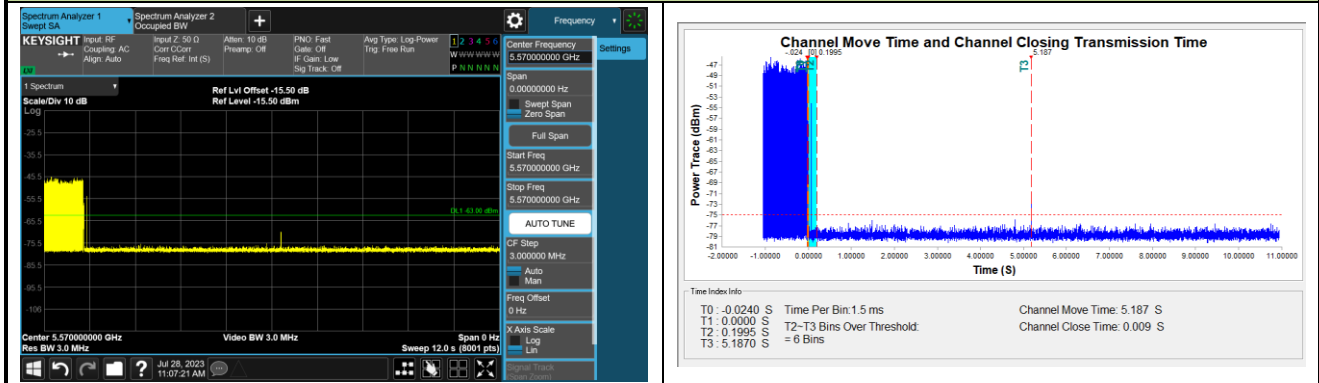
Spectrum Analyzer 1 Swept SA
Spectrum Analyzer 2 Occupied BW
+
Frequency
KEYSIGHT
Input: RF
Coupling: AC
Align: Auto
Input Z: 50 Ω
Corr CCorr
Freq Ref: Int (S)
Atten: 10 dB
Preamp: Off
PNO: Fast
Gate: Off
IF Gain: Low
Sig Track: Off
Avg Type: Log-Power
Trig: Free Run
1 2 3 4 5 6
W W W W W W
P N N N N N
LXI
1 Spectrum
Scale/Div 10 dB
Log
Ref Lvl Offset -15.50 dB
Ref Level -15.50 dBm
-25.5
-35.5
-45.5
-55.5
-65.5
-75.5
-85.5
-95.5
-106
DL1 -63.00 dBm
Center 5.570000000 GHz
Res BW 3.0 MHz
Video BW 3.0 MHz
Span 0 Hz
Sweep 12.0 s (8001 pts)
Jul 28, 2023
11:07:21 AM
Center Frequency
5.570000000 GHz
Settings
Span
0.00000000 Hz
Swept Span
Zero Span
Full Span
Start Freq
5.570000000 GHz
Stop Freq
5.570000000 GHz
AUTO TUNE
CF Step
3.000000 MHz
Auto
Man
Freq Offset
0 Hz
X Axis Scale
Log
Lin
Signal Track
(Span Zoom)

Channel Move Time and Channel Closing Transmission Time
-.024 [0] 0.1995
5.187
T3
-47
-49
-51
-53
-55
-57
-59
-61
-63
-65
-67
-69
-71
-73
-75
-77
-79
-81
Power Trace (dBm)
-2.00000
-1.00000
0.00000
1.00000
2.00000
3.00000
4.00000
5.00000
6.00000
7.00000
8.00000
9.00000
10.00000
11.00000
Time (S)
Time Index Info
T0 : -0.0240 S
T1 : 0.0000 S
T2 : 0.1995 S
T3 : 5.1870 S
Time Per Bin:1.5 ms
T2~T3 Bins Over Threshold:
= 6 Bins
Channel Move Time: 5.187 S
Channel Close Time: 0.009 S